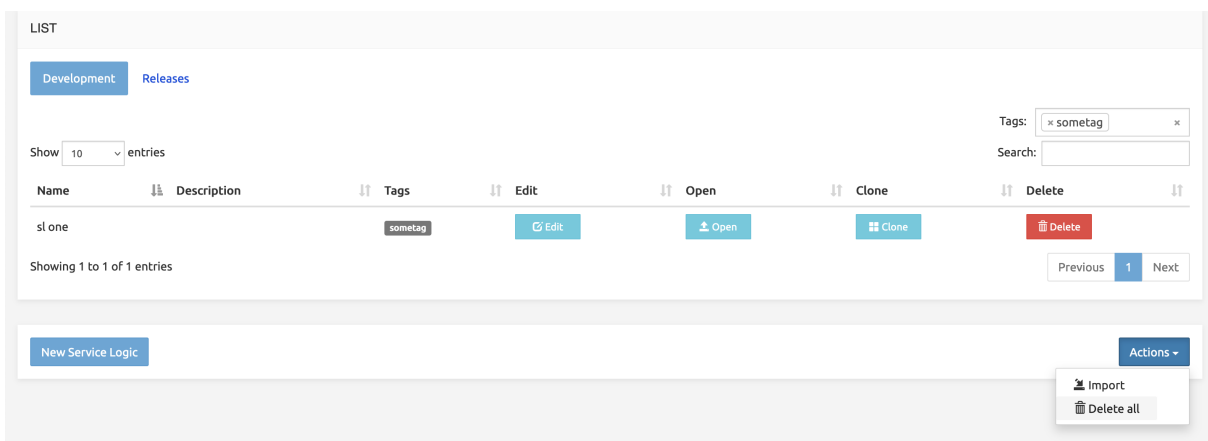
LIST

Development Releases

Tags: × sometag ×

Show 10 entries

Search:

| Name | Description | Tags | Edit | Open | Clone | Delete |
|---|---|---|---|---|---|---|
| sl one | | sometag | Edit | Open | Clone | Delete |

Showing 1 to 1 of 1 entries

Previous 1 Next

New Service Logic

Actions

Import
Delete all